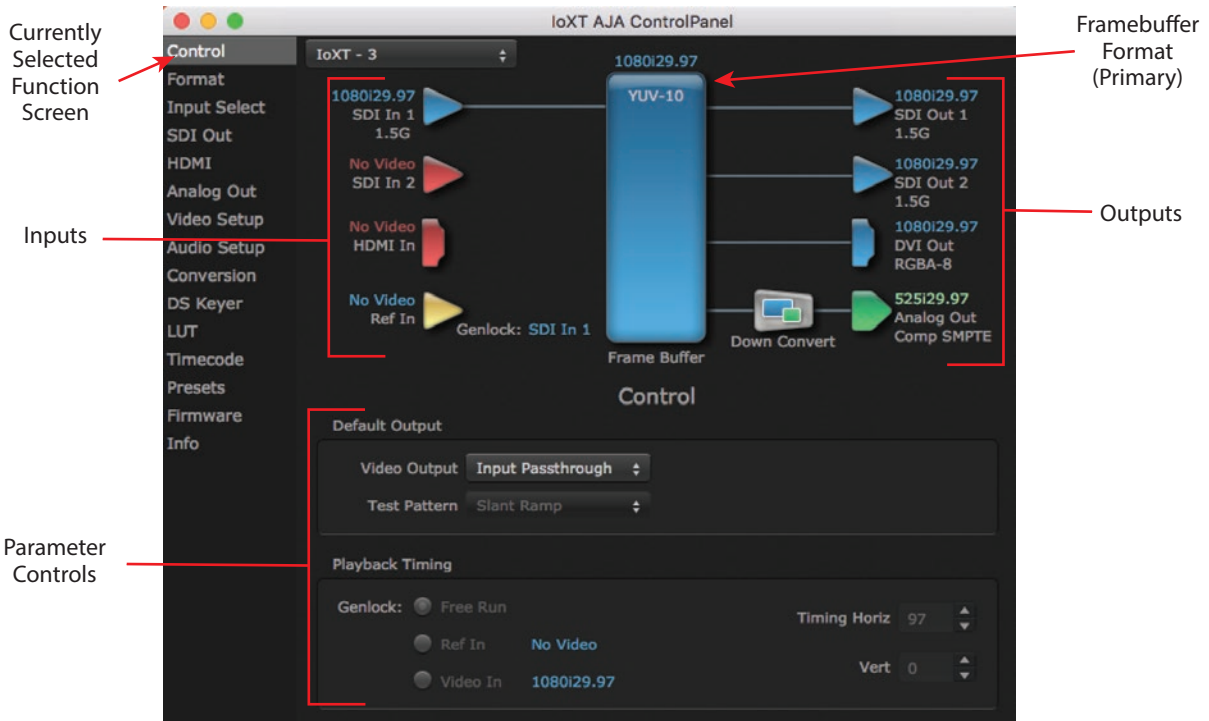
Currently Selected Function Screen

Framebuffer Format (Primary)

Inputs

Outputs

Parameter Controls

IoXT AJA ControlPanel

Control
Format
Input Select
SDI Out
HDMI
Analog Out
Video Setup
Audio Setup
Conversion
DS Keyer
LUT
Timecode
Presets
Firmware
Info

IoXT - 3

1080i29.97
SDI In 1
1.5G

No Video
SDI In 2

No Video
HDMI In

No Video
Ref In

Genlock: SDI In 1

1080i29.97
YUV-10

Frame Buffer

Down Convert

1080i29.97
SDI Out 1
1.5G

1080i29.97
SDI Out 2
1.5G

1080i29.97
DVI Out
RGBA-8

525i29.97
Analog Out
Comp SMPTE

Control

Default Output

Video Output Input Passthrough

Test Pattern Slant Ramp

Playback Timing

Genlock: Free Run

Ref In No Video

Video In 1080i29.97

Timing Horiz 97

Vert 0